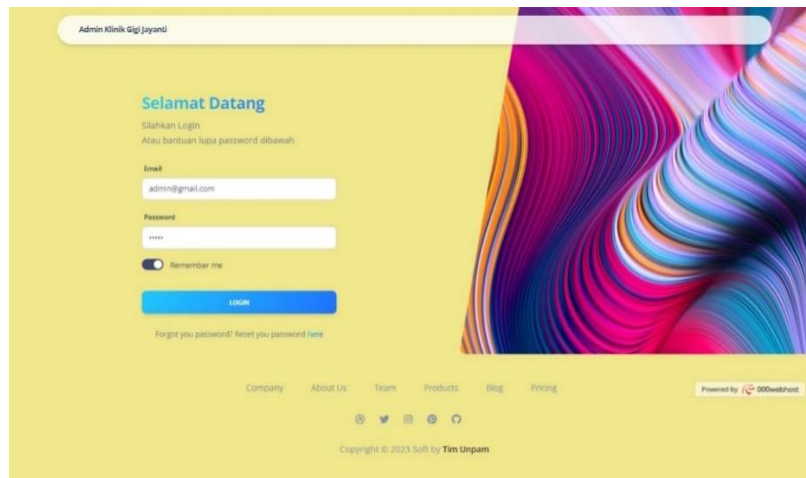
Admin Klinik Gigi Jayanti

Selamat Datang

Silahkan Login
Atau bantuan lupa password dibawah

Email

admin@gmail.com

Password

•••••

Remember me

LOGIN

Forgot you password? Reset you password here

Company About Us Team Products Blog Pricing

Powered by 000webhost

Copyright © 2023 Soft by Tim Unpam